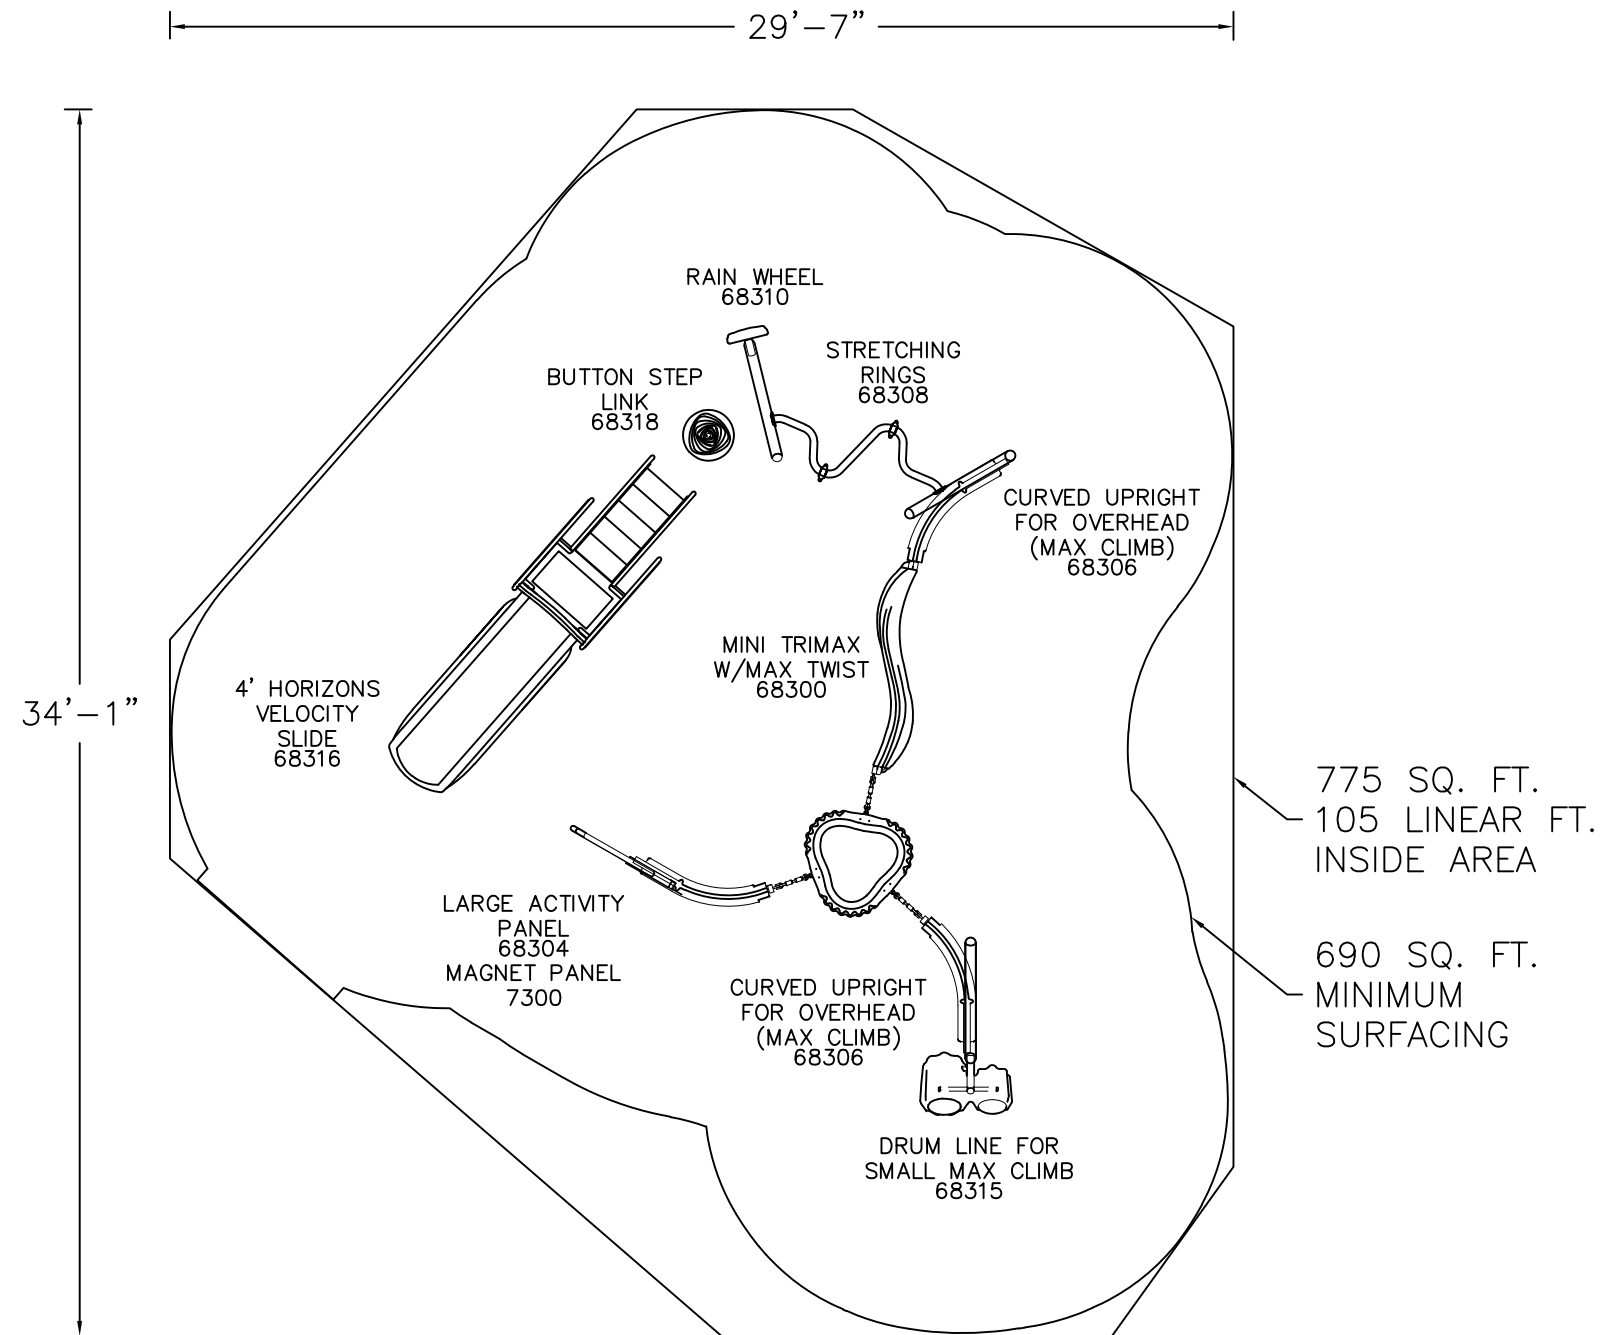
29'–7"

34'–1"

RAIN WHEEL
68310

STRETCHING RINGS
68308

BUTTON STEP LINK
68318

CURVED UPRIGHT FOR OVERHEAD (MAX CLIMB)
68306

MINI TRIMAX W/MAX TWIST
68300

4' HORIZONS VELOCITY SLIDE
68316

775 SQ. FT.
105 LINEAR FT.
INSIDE AREA

LARGE ACTIVITY PANEL
68304
MAGNET PANEL
7300

690 SQ. FT.
MINIMUM
SURFACING

CURVED UPRIGHT FOR OVERHEAD (MAX CLIMB)
68306

DRUM LINE FOR SMALL MAX CLIMB
68315